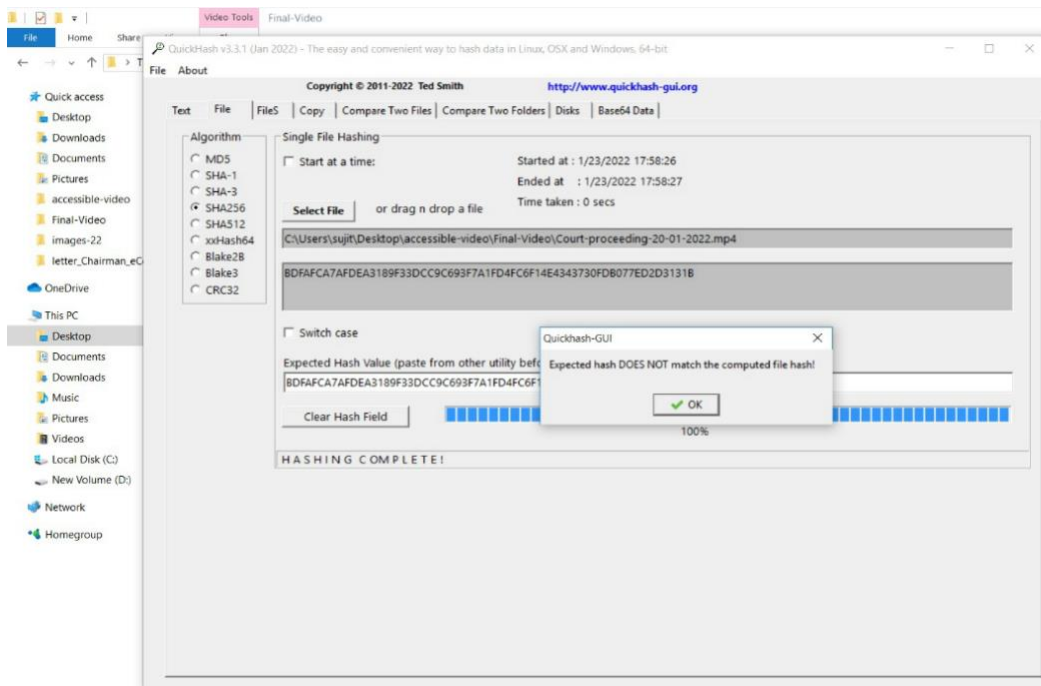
Video Tools Final-Video

File Home Share

QuickHash v3.3.1 (Jan 2022) - The easy and convenient way to hash data in Linux, OSX and Windows, 64-bit

File About

Copyright © 2011-2022 Ted Smith http://www.quickhash-gui.org

Text File FileS Copy Compare Two Files Compare Two Folders Disks Base64 Data

Algorithm
MD5
SHA-1
SHA-3
SHA256
SHA512
xxHash64
Blake2B
Blake3
CRC32

Single File Hashing

Start at a time:

Started at : 1/23/2022 17:58:26
Ended at : 1/23/2022 17:58:27
Time taken : 0 secs

Select File or drag n drop a file

C:\Users\sujit\Desktop\accessible-video\Final-Video\Court-proceeding-20-01-2022.mp4

BDFAFCA7AFDEA3189F33DCC9C693F7A1FD4FC6F14E4343730FDB077ED2D3131B

Switch case

Expected Hash Value (paste from other utility befo

BDFAFCA7AFDEA3189F33DCC9C693F7A1FD4FC6F1

Clear Hash Field

100%

HASHING COMPLETE!

Quickhash-GUI

Expected hash DOES NOT match the computed file hash!

OK

Quick access
Desktop
Downloads
Documents
Pictures
accessible-video
Final-Video
images-22
letter_Chairman_eC
OneDrive
This PC
Desktop
Documents
Downloads
Music
Pictures
Videos
Local Disk (C:)
New Volume (D:)
Network
Homegroup